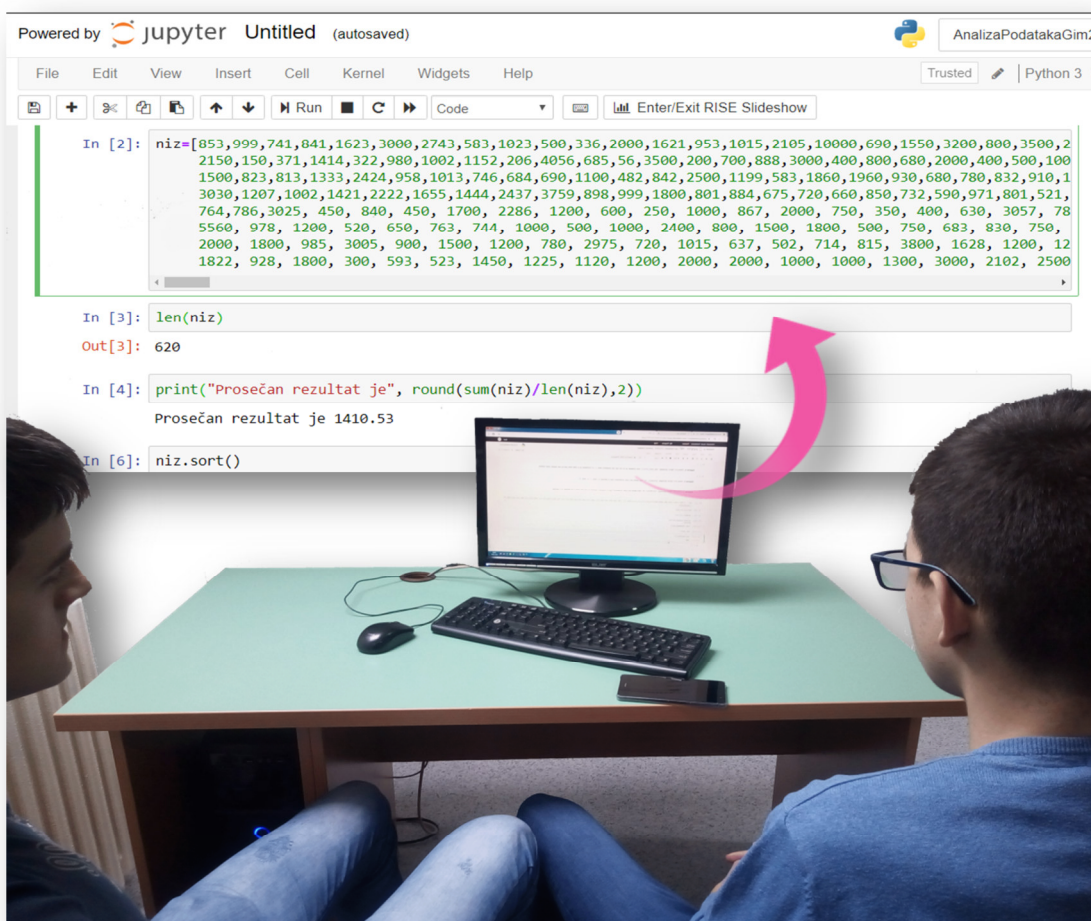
Powered by jupyter Untitled (autosaved)

AnalizaPodatakaGim2

File Edit View Insert Cell Kernel Widgets Help

Trusted

Python 3

Run

Code

Enter/Exit RISE Slideshow

In [2]: niz=[853,999,741,841,1623,3000,2743,583,1023,500,336,2000,1621,953,1015,2105,10000,690,1550,3200,800,3500,2
2150,150,371,1414,322,980,1002,1152,206,4056,685,56,3500,200,700,888,3000,400,800,680,2000,400,500,100
1500,823,813,1333,2424,958,1013,746,684,690,1100,482,842,2500,1199,583,1860,1960,930,680,780,832,910,1
3030,1207,1002,1421,2222,1655,1444,2437,3759,898,999,1800,801,884,675,720,660,850,732,590,971,801,521,
764,786,3025, 450, 840, 450, 1700, 2286, 1200, 600, 250, 1000, 867, 2000, 750, 350, 400, 630, 3057, 78
5560, 978, 1200, 520, 650, 763, 744, 1000, 500, 1000, 2400, 800, 1500, 1800, 500, 750, 683, 830, 750,
2000, 1800, 985, 3005, 900, 1500, 1200, 780, 2975, 720, 1015, 637, 502, 714, 815, 3800, 1628, 1200, 12
1822, 928, 1800, 300, 593, 523, 1450, 1225, 1120, 1200, 2000, 2000, 1000, 1000, 1300, 3000, 2102, 2500

In [3]: len(niz)

Out[3]: 620

In [4]: print("Prosečan rezultat je", round(sum(niz)/len(niz),2))

Prosečan rezultat je 1410.53

In [6]: niz.sort()